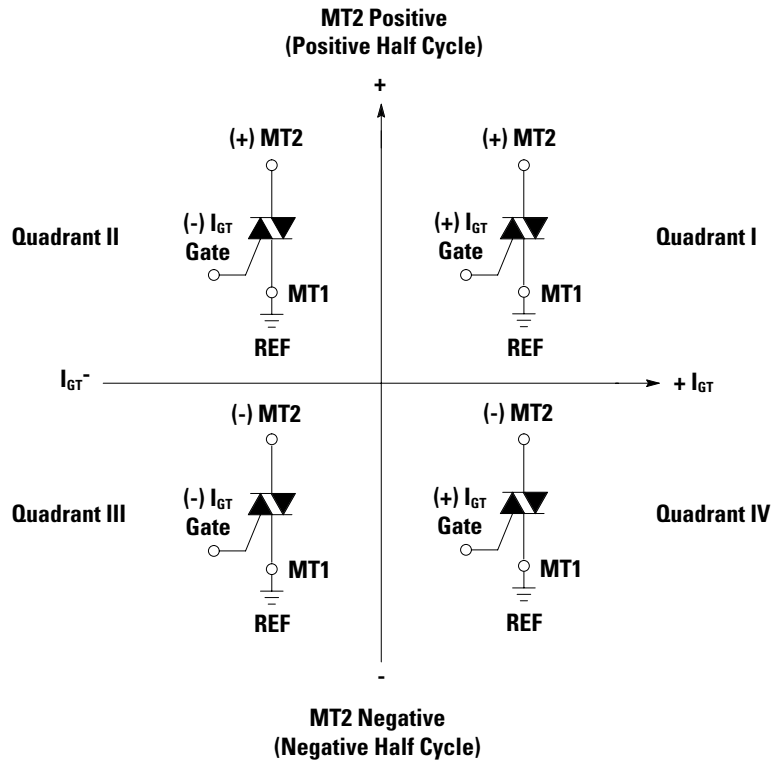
MT2 Positive
(Positive Half Cycle)

+

(+) MT2

Quadrant II

(-) $I_{GT}$
Gate

MT1

REF

(+) MT2

(+) $I_{GT}$
Gate

Quadrant I

MT1

REF

$I_{GT}$-

+ $I_{GT}$

(-) MT2

Quadrant III

(-) $I_{GT}$
Gate

MT1

REF

(-) MT2

(+) $I_{GT}$
Gate

Quadrant IV

MT1

REF

-

MT2 Negative
(Negative Half Cycle)